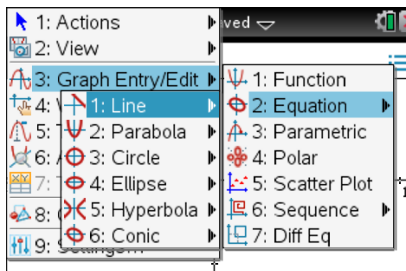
1: Actions
2: View
3: Graph Entry/Edit
4: W
5:
6: A
7: T
8: G
9: Settings...
ved
1: Line
2: Parabola
3: Circle
4: Ellipse
5: Hyperbola
6: Conic
1: Function
2: Equation
3: Parametric
4: Polar
5: Scatter Plot
6: Sequence
7: Diff Eq